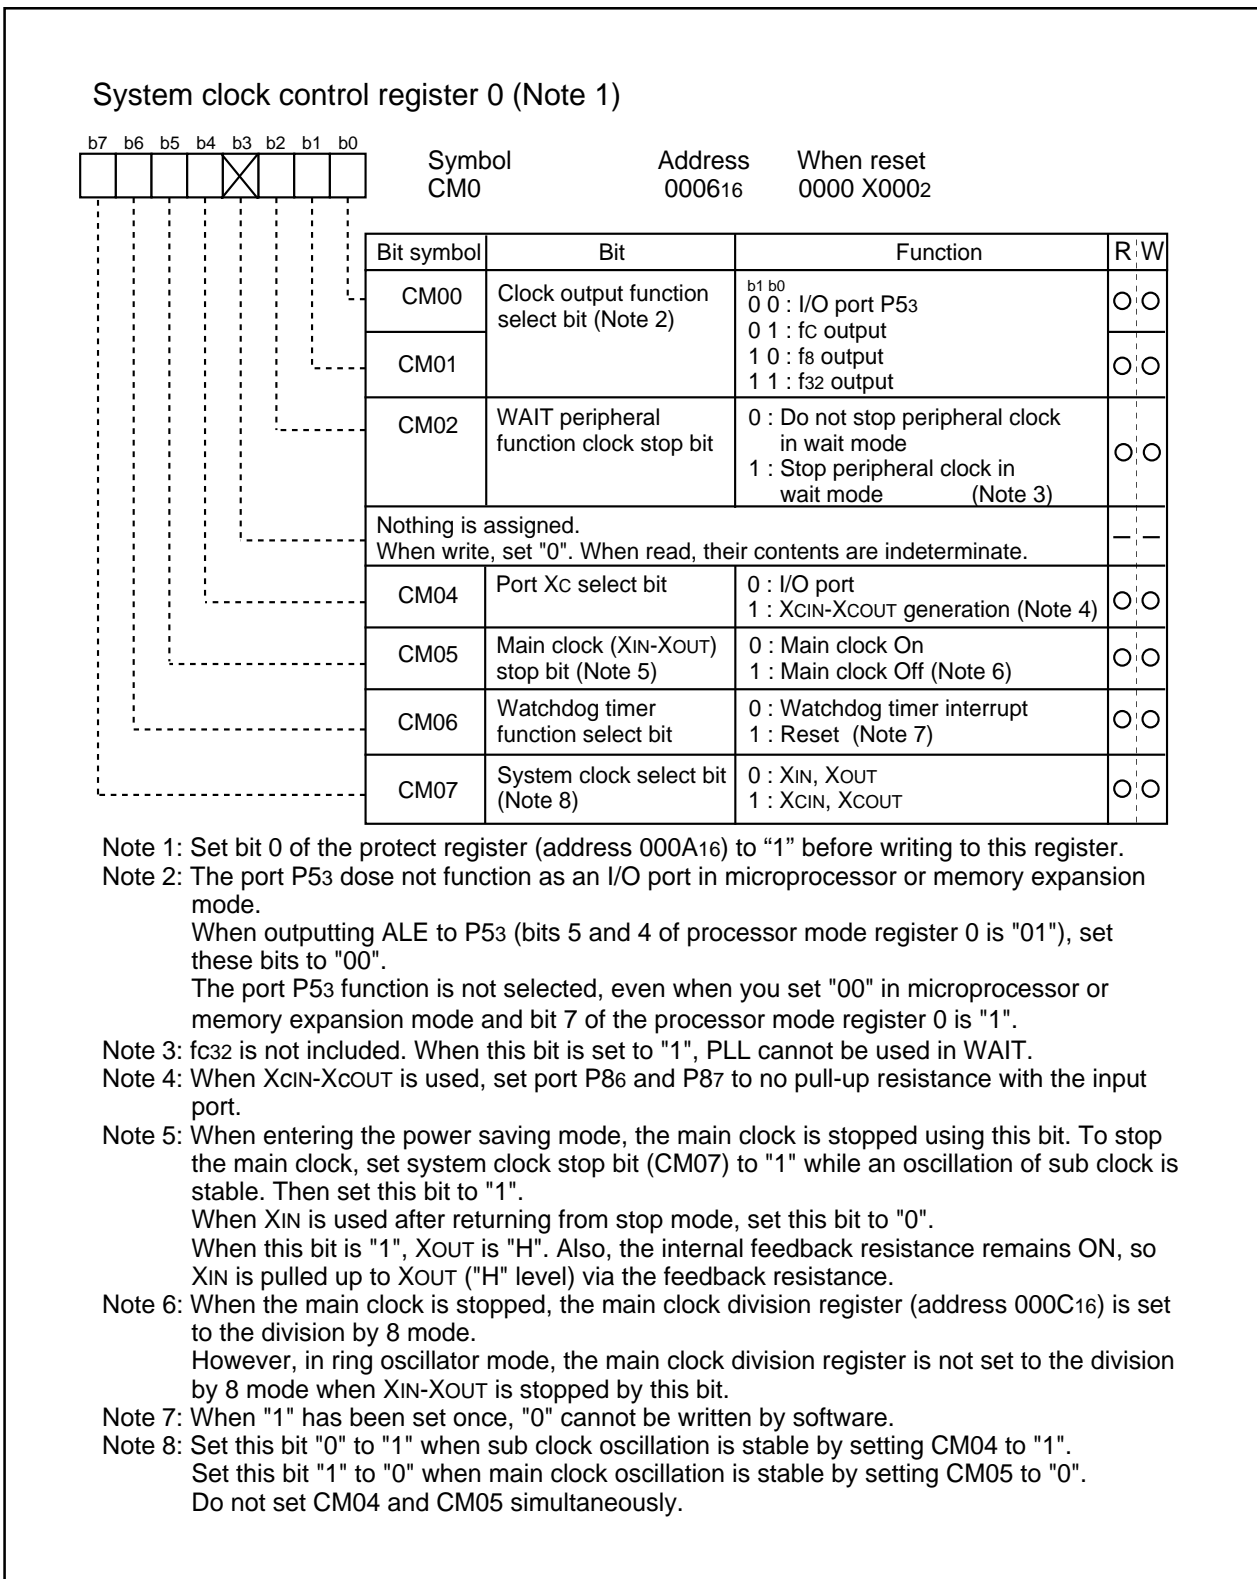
System clock control register 0 (Note 1)

b7 b6 b5 b4 b3 b2 b1 b0

Symbol CM0

Address $0006_{16}$

When reset 0000 X000$_2$

| Bit symbol | Bit | Function | R | W |
|---|---|---|---|---|
| CM00 | Clock output function select bit (Note 2) | b1 b0<br>0 0 : I/O port P5$_3$<br>0 1 : fc output<br>1 0 : f$_8$ output<br>1 1 : f$_{32}$ output | O | O |
| CM01 | | | O | O |
| CM02 | WAIT peripheral function clock stop bit | 0 : Do not stop peripheral clock in wait mode<br>1 : Stop peripheral clock in wait mode (Note 3) | O | O |
| Nothing is assigned. When write, set "0". When read, their contents are indeterminate. | | | – | – |
| CM04 | Port Xc select bit | 0 : I/O port<br>1 : XCIN-XCOUT generation (Note 4) | O | O |
| CM05 | Main clock (XIN-XOUT) stop bit (Note 5) | 0 : Main clock On<br>1 : Main clock Off (Note 6) | O | O |
| CM06 | Watchdog timer function select bit | 0 : Watchdog timer interrupt<br>1 : Reset (Note 7) | O | O |
| CM07 | System clock select bit (Note 8) | 0 : XIN, XOUT<br>1 : XCIN, XCOUT | O | O |

Note 1: Set bit 0 of the protect register (address $000A_{16}$) to “1” before writing to this register.
Note 2: The port P5$_3$ dose not function as an I/O port in microprocessor or memory expansion mode.
When outputting ALE to P5$_3$ (bits 5 and 4 of processor mode register 0 is "01"), set these bits to "00".
The port P5$_3$ function is not selected, even when you set "00" in microprocessor or memory expansion mode and bit 7 of the processor mode register 0 is "1".
Note 3: fc$_{32}$ is not included. When this bit is set to "1", PLL cannot be used in WAIT.
Note 4: When XCIN-XCOUT is used, set port P8$_6$ and P8$_7$ to no pull-up resistance with the input port.
Note 5: When entering the power saving mode, the main clock is stopped using this bit. To stop the main clock, set system clock stop bit (CM07) to "1" while an oscillation of sub clock is stable. Then set this bit to "1".
When XIN is used after returning from stop mode, set this bit to "0".
When this bit is "1", XOUT is "H". Also, the internal feedback resistance remains ON, so XIN is pulled up to XOUT ("H" level) via the feedback resistance.
Note 6: When the main clock is stopped, the main clock division register (address $000C_{16}$) is set to the division by 8 mode.
However, in ring oscillator mode, the main clock division register is not set to the division by 8 mode when XIN-XOUT is stopped by this bit.
Note 7: When "1" has been set once, "0" cannot be written by software.
Note 8: Set this bit "0" to "1" when sub clock oscillation is stable by setting CM04 to "1".
Set this bit "1" to "0" when main clock oscillation is stable by setting CM05 to "0".
Do not set CM04 and CM05 simultaneously.